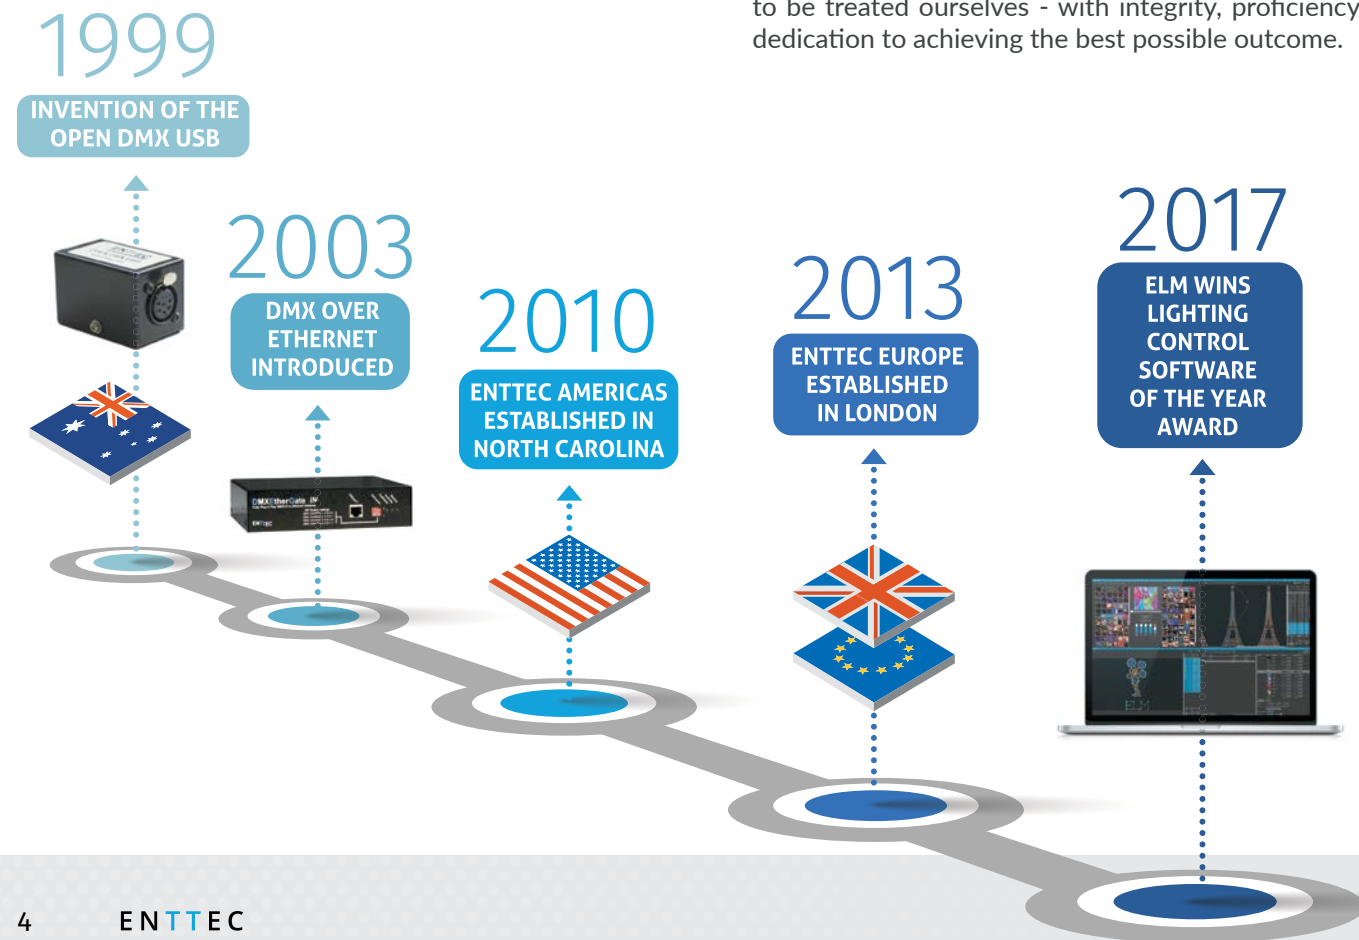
to be treated ourselves - with integrity, proficiency dedication to achieving the best possible outcome.

1999
INVENTION OF THE OPEN DMX USB

2003
DMX OVER ETHERNET INTRODUCED

2010
ENTTEC AMERICAS ESTABLISHED IN NORTH CAROLINA

2013
ENTTEC EUROPE ESTABLISHED IN LONDON

2017
ELM WINS LIGHTING CONTROL SOFTWARE OF THE YEAR AWARD

DMXEtherGate

ELM

4 ENTTEC